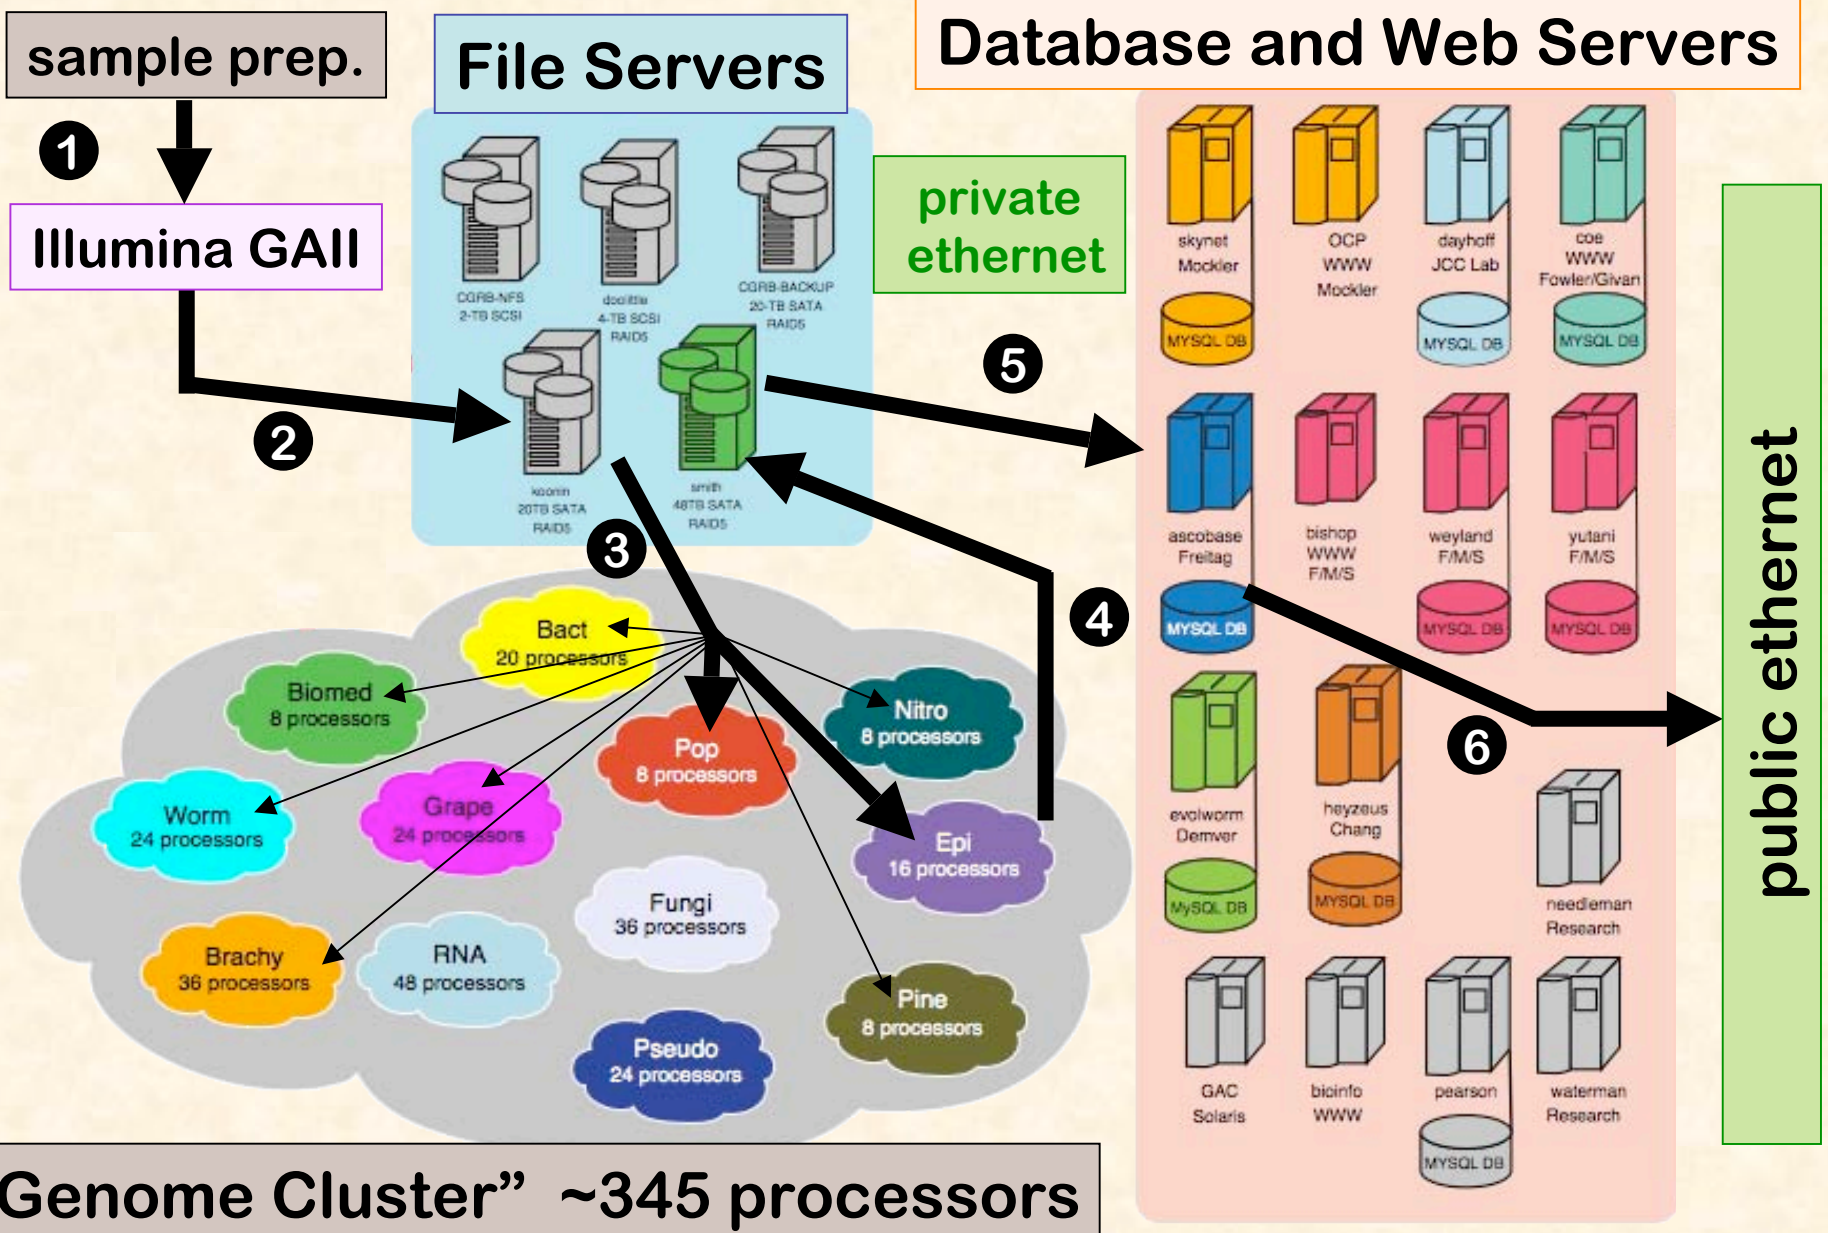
sample prep.

1

Illumina GAII

2

File Servers

CGRB-NFS 2-TB SCSI

doolittle 4-TB SCSI RAID5

CGRB-BACKUP 20-TB SATA RAID5

koonin 20TB SATA RAID5

smith 48TB SATA RAID5

private ethernet

3

Database and Web Servers

skynet Mockler

MYSQL DB

OCP WWW Mockler

dayhoff JCC Lab

MYSQL DB

coe WWW Fowler/Givan

MYSQL DB

5

ascobase Freitag

MYSQL DB

bishop WWW F/M/S

weyland F/M/S

MYSQL DB

yutani F/M/S

MYSQL DB

4

Bact 20 processors

Biomed 8 processors

Nitro 8 processors

Pop 8 processors

Worm 24 processors

Grape 24 processors

Epi 16 processors

Fungi 36 processors

Brachy 36 processors

RNA 48 processors

Pine 8 processors

Pseudo 24 processors

evolworm Denver

MySQL DB

heyzeus Chang

MYSQL DB

6

needleman Research

GAC Solaris

bioinfo WWW

pearson

MYSQL DB

waterman Research

public ethernet

Genome Cluster” ~345 processors